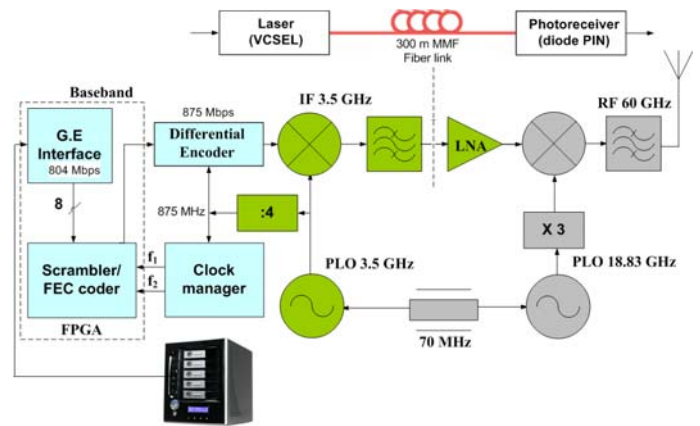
Laser (VCSEL)

300 m MMF Fiber link

Photoreceiver (diode PIN)

Baseband

G.E Interface
804 Mbps

875 Mbps
Differential Encoder

IF 3.5 GHz

LNA

RF 60 GHz

8

875 MHz

:4

X 3

$f_1$
$f_2$

Scrambler/ FEC coder

Clock manager

PLO 3.5 GHz

PLO 18.83 GHz

FPGA

70 MHz